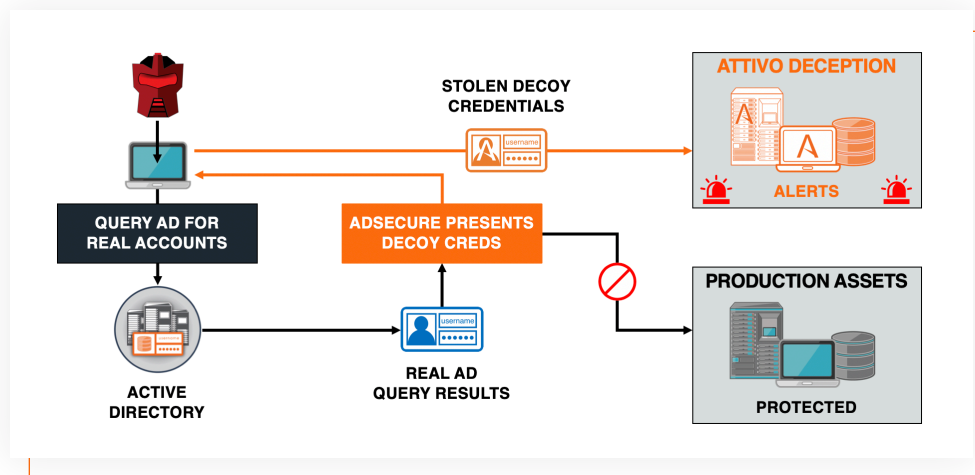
STOLEN DECOY CREDENTIALS

username
•••••••

ATTIVO DECEPTION

ALERTS

QUERY AD FOR REAL ACCOUNTS

ADSECURE PRESENTS DECOY CREDS

PRODUCTION ASSETS

PROTECTED

username
•••••••

ACTIVE DIRECTORY

REAL AD QUERY RESULTS